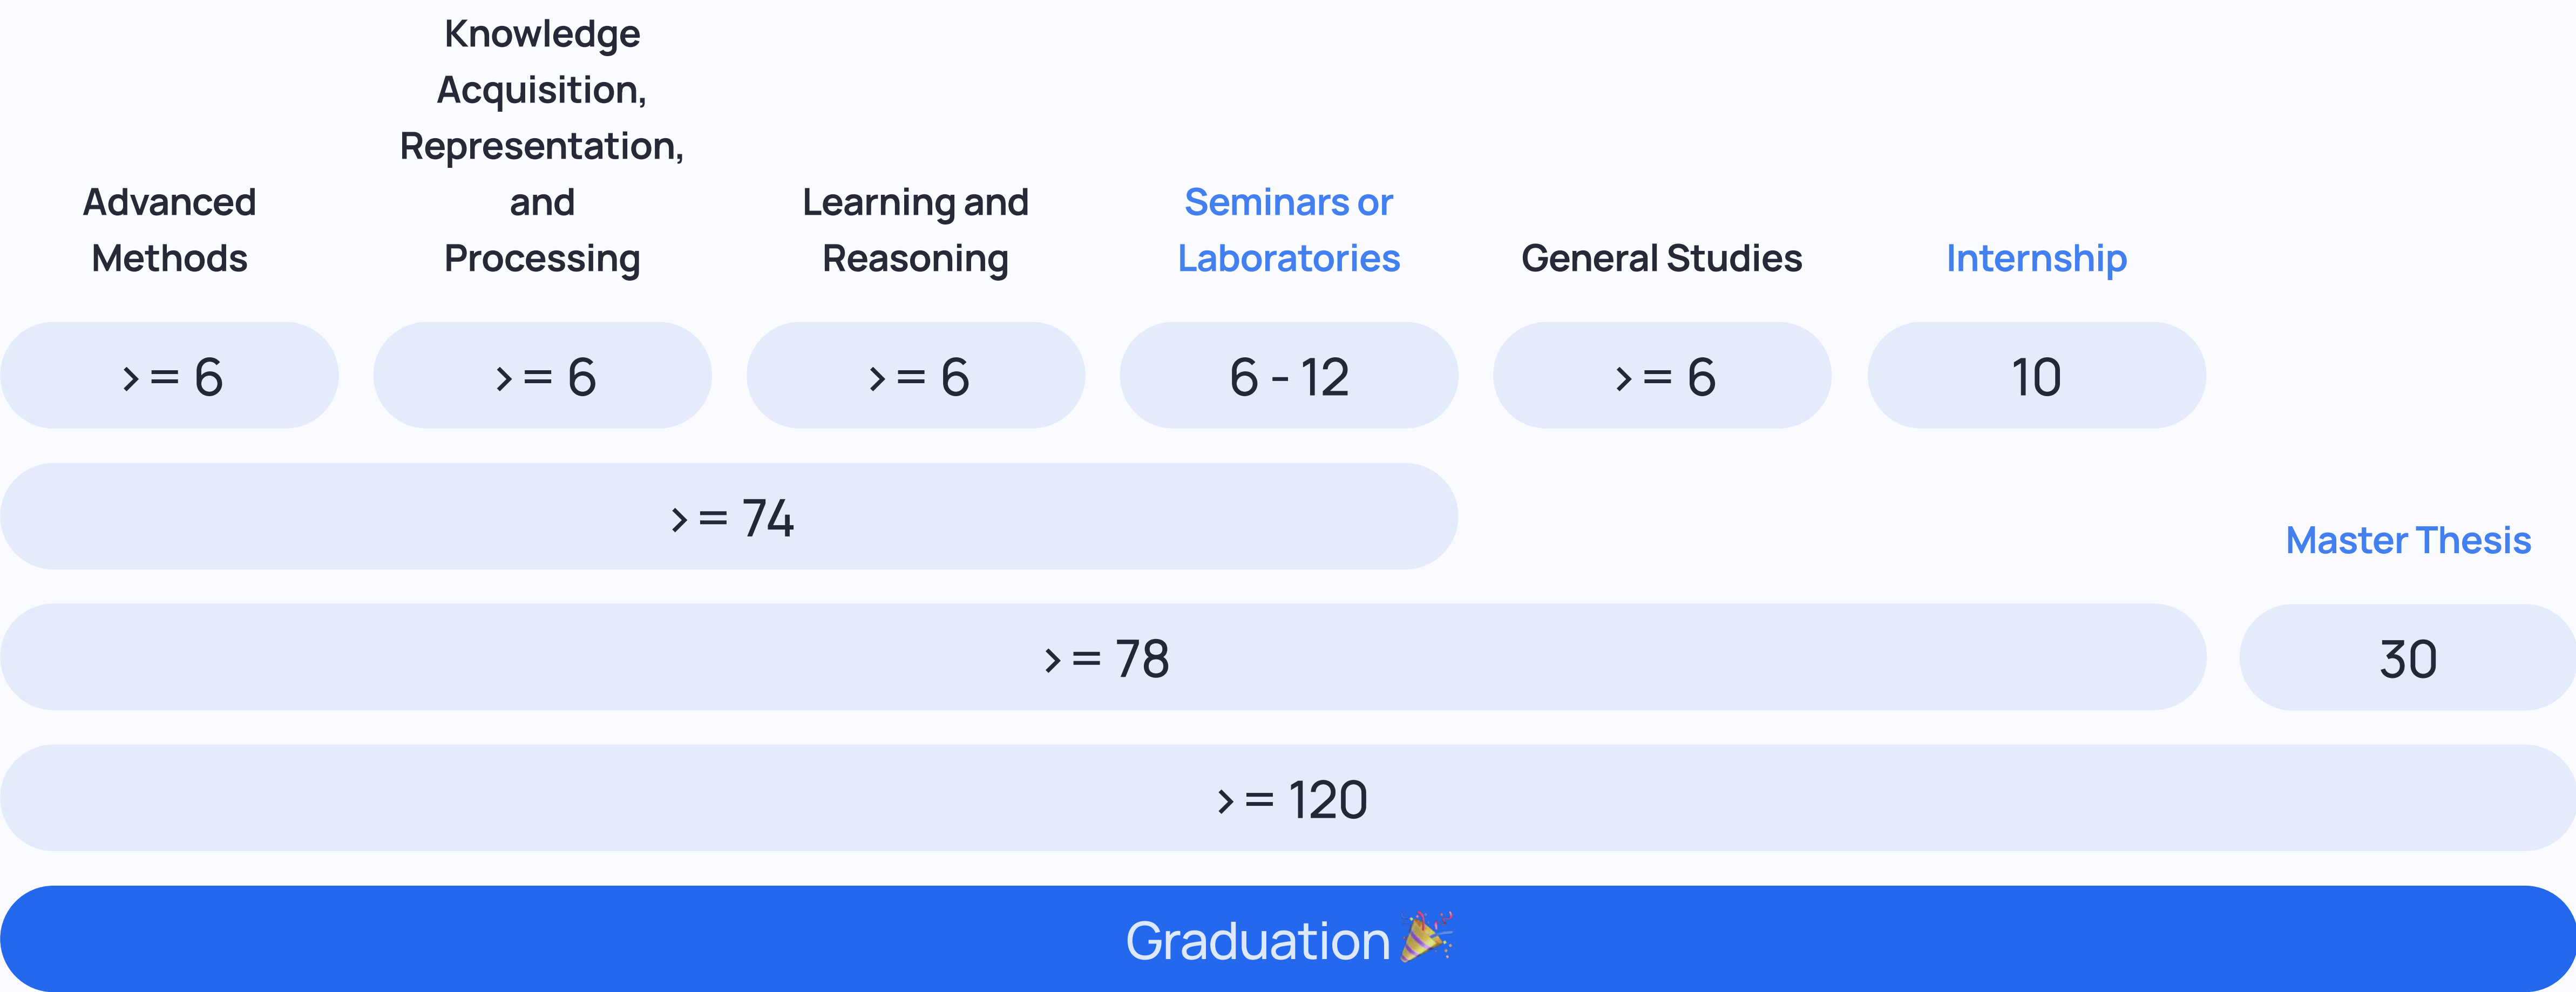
Advanced Methods

Knowledge Acquisition, Representation, and Processing

Learning and Reasoning

Seminars or Laboratories

General Studies

Internship

> = 6

> = 6

> = 6

6 - 12

> = 6

10

> = 74

Master Thesis

> = 78

30

> = 120

Graduation 🎉